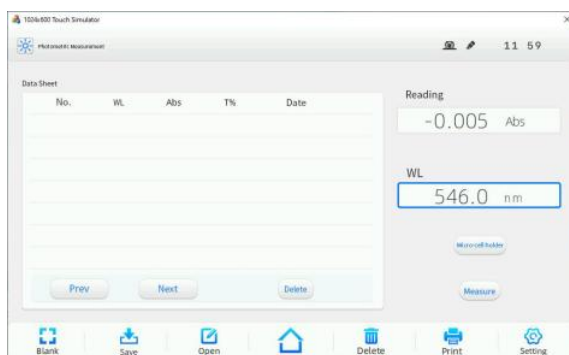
1024x600 Touch Simulator

Photometric Measurement

11 59

Data Sheet

| No. | WL | Abs | T% | Date |
|---|---|---|---|---|

Prev

Next

Delete

Reading

-0.005 Abs

WL

546.0 nm

Micro cell holder

Measure

Blank

Save

Open

Delete

Print

Setting